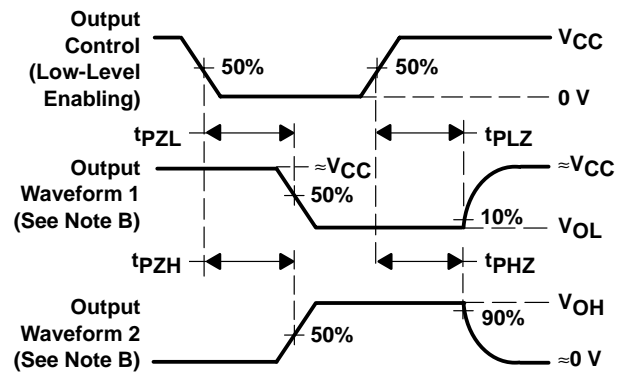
Output Control (Low-Level Enabling)

50%

50%

$V_{CC}$

0 V

$t_{PZL}$

$t_{PLZ}$

Output Waveform 1 (See Note B)

$\approx V_{CC}$

50%

$\approx V_{CC}$

10%

$V_{OL}$

$t_{PZH}$

$t_{PHZ}$

Output Waveform 2 (See Note B)

50%

90%

$V_{OH}$

$\approx 0$ V